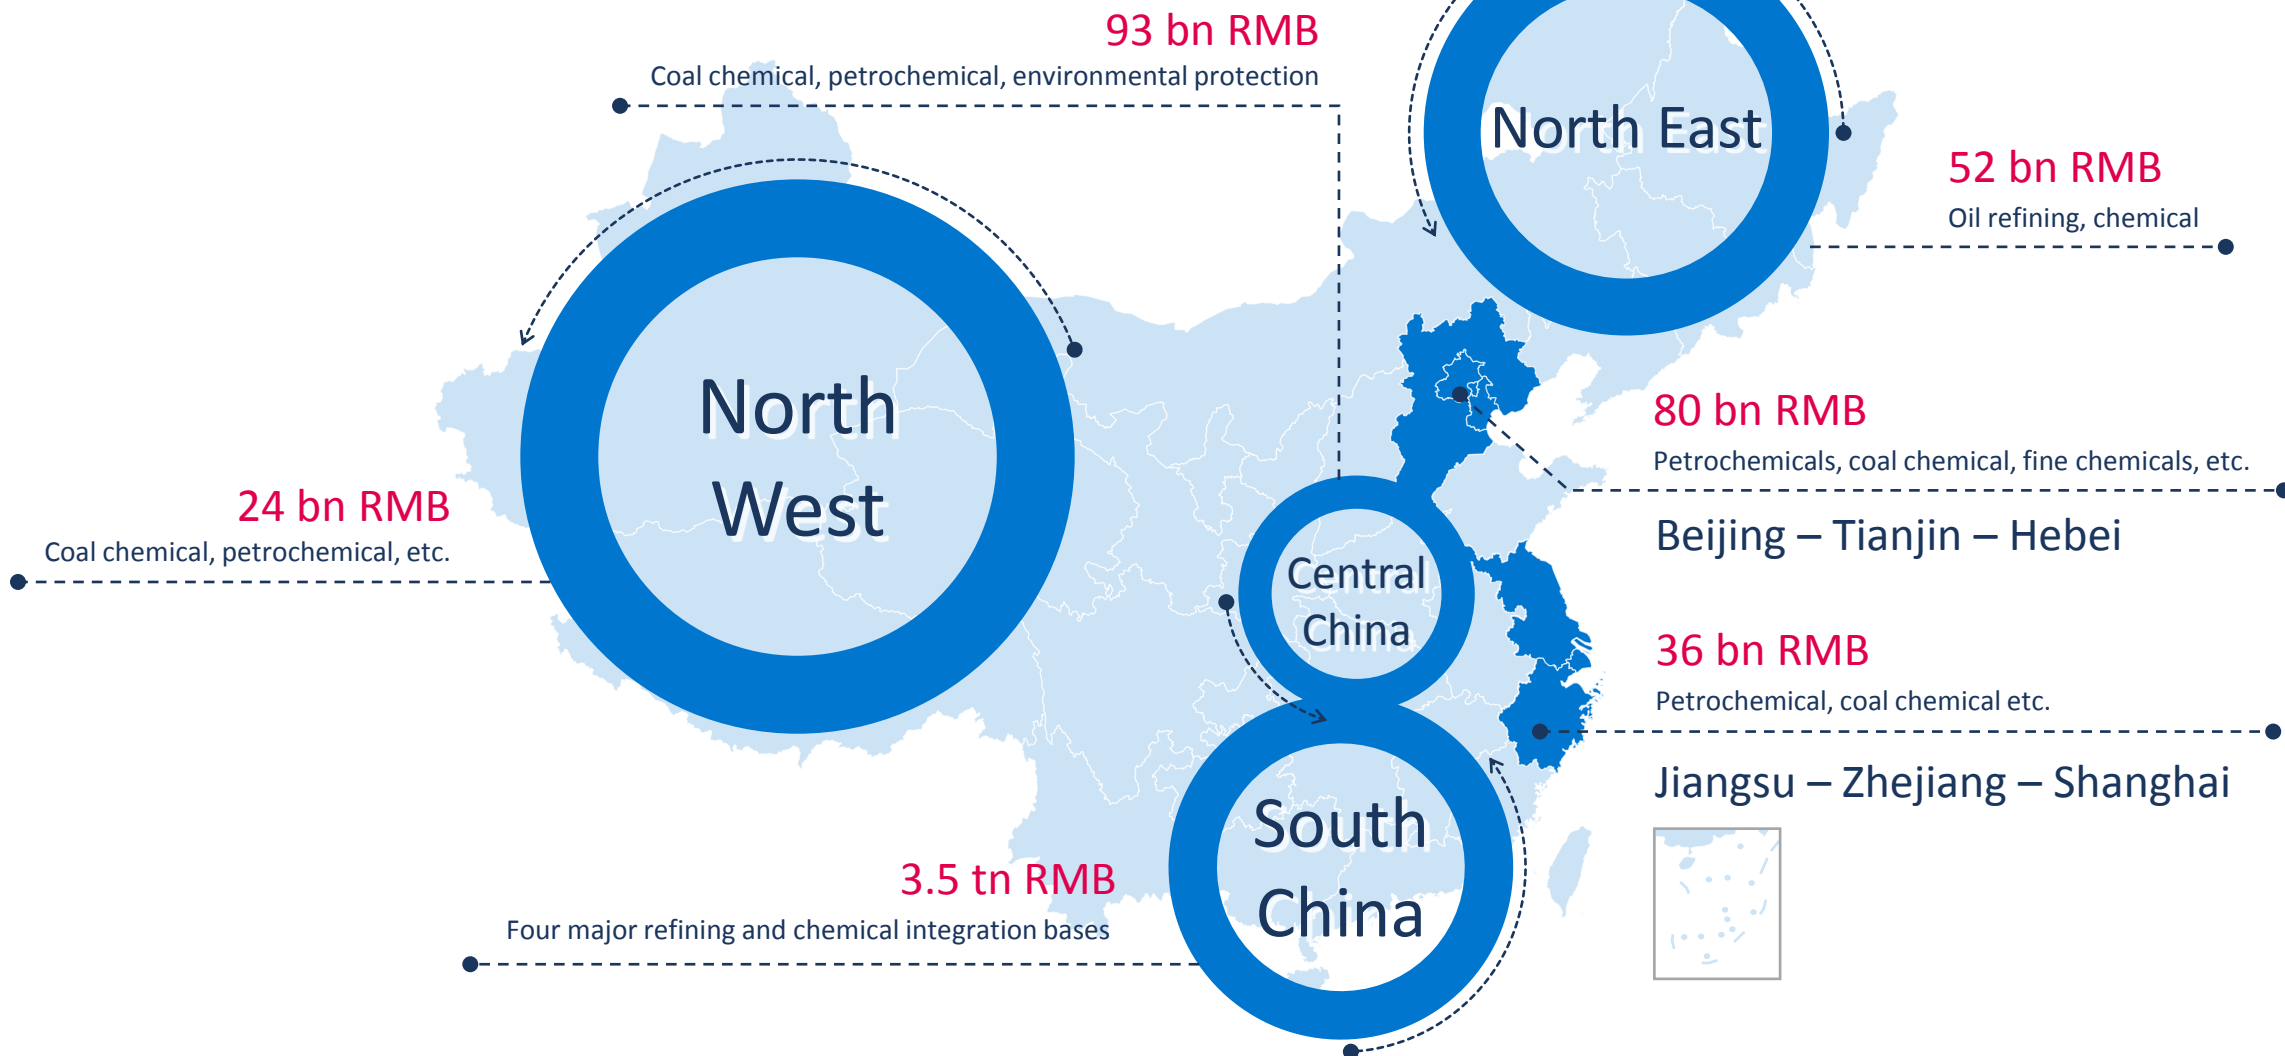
93 bn RMB
Coal chemical, petrochemical, environmental protection

North East

52 bn RMB
Oil refining, chemical

North West

24 bn RMB
Coal chemical, petrochemical, etc.

80 bn RMB
Petrochemicals, coal chemical, fine chemicals, etc.

Beijing – Tianjin – Hebei

Central China

36 bn RMB
Petrochemical, coal chemical etc.

Jiangsu – Zhejiang – Shanghai

South China

3.5 tn RMB
Four major refining and chemical integration bases